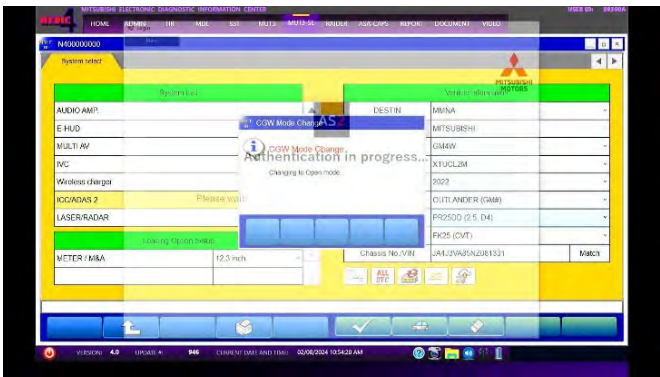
MITSUBISHI ELECTRONIC DIAGNOSTIC INFORMATION CENTER
USER ID: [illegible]
MEDIC
HOME
ADMIN
TIR
MDL
EST
MUT3
MUT3-SE
RRADER
ASK CAPS
REPORT
DOCUMENT
VIDEO
N400000000
System select
MITSUBISHI MOTORS
System list
Vehicle information
AUDIO AMP.
E HUD
MULTI AV
IVC
Wireless charger
ICC/ADAS 2
LASER/RADAR
Please wait
Loading Option Setup
METER / M&A
12.3 inch
DESTIN
MMNA
MITSUBISHI
GM4W
XTUCL2M
2022
OUTLANDER (GM#)
PR25DD (2.5, D4)
FK25 (CVT)
Chassis No./VIN
JA4J3VA85NZ061331
Match
CGW Mode Change
CGW Mode Change
Authentication in progress...
Changing to Open mode.
AS
VERSION 4.0
UPDATE #: 946
CURRENT DATE AND TIME: 02/08/2024 10:54:28 AM